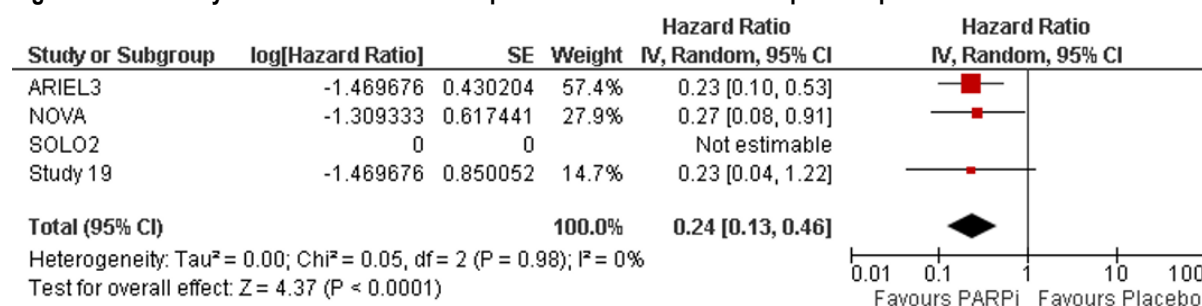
| Study or Subgroup | log[Hazard Ratio] | SE | Weight | Hazard Ratio IV, Random, 95% CI |
|---|---|---|---|---|
| ARIEL3 | -1.469676 | 0.430204 | 57.4% | 0.23 [0.10, 0.53] |
| NOVA | -1.309333 | 0.617441 | 27.9% | 0.27 [0.08, 0.91] |
| SOLO2 | 0 | 0 | | Not estimable |
| Study 19 | -1.469676 | 0.850052 | 14.7% | 0.23 [0.04, 1.22] |
| Total (95% CI) | | | 100.0% | 0.24 [0.13, 0.46] |

Heterogeneity: Tau² = 0.00; Chi² = 0.05, df = 2 (P = 0.98); I² = 0%
Test for overall effect: Z = 4.37 (P < 0.0001)

Hazard Ratio
IV, Random, 95% CI

0.01 0.1 1 10 100
Favours PARPi Favours Placebo